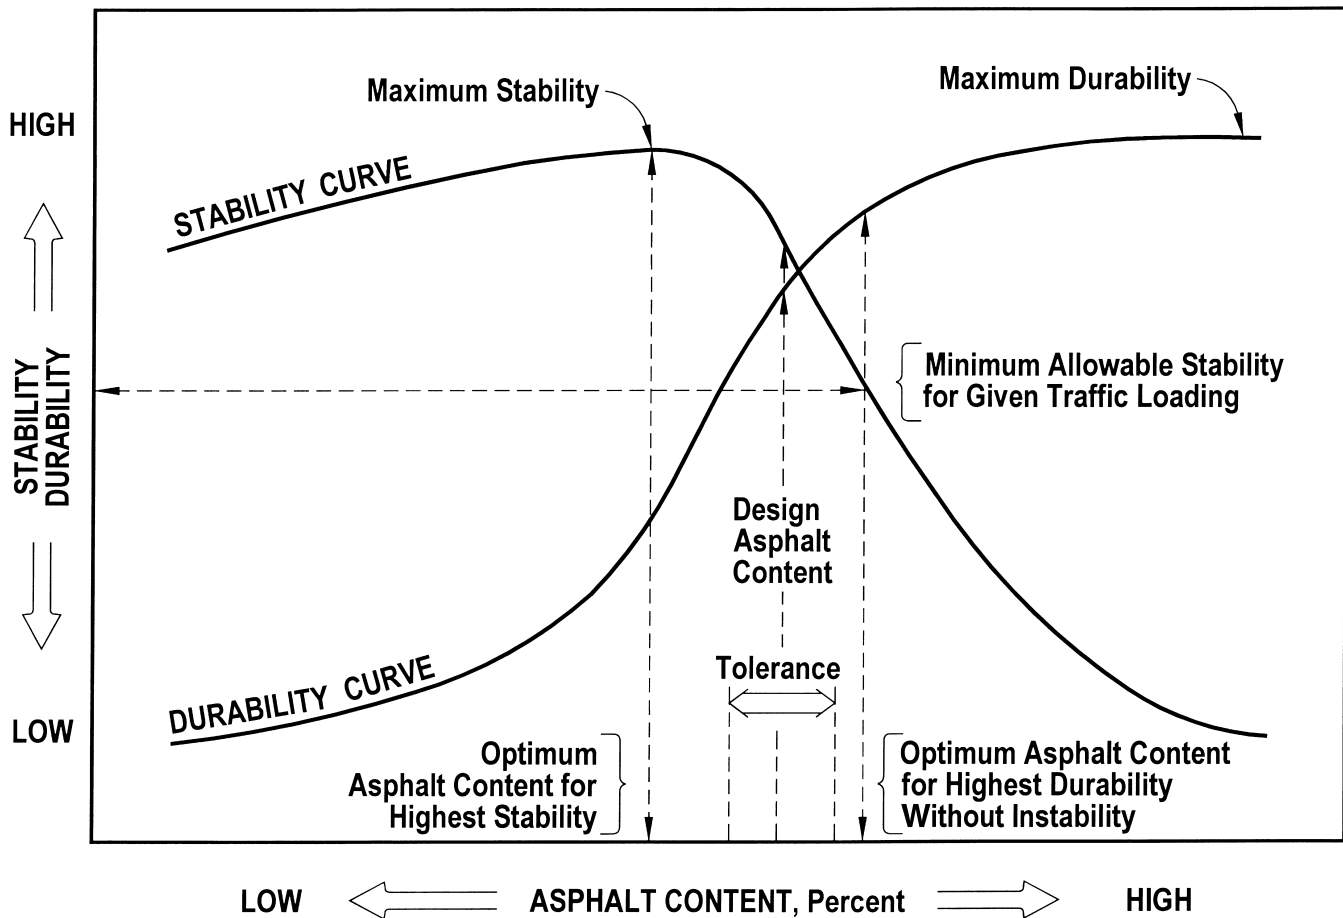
HIGH

STABILITY
DURABILITY

LOW

Maximum Stability

Maximum Durability

STABILITY CURVE

Minimum Allowable Stability for Given Traffic Loading

Design Asphalt Content

DURABILITY CURVE

Tolerance

Optimum Asphalt Content for Highest Stability

Optimum Asphalt Content for Highest Durability Without Instability

LOW ASPHALT CONTENT, Percent HIGH